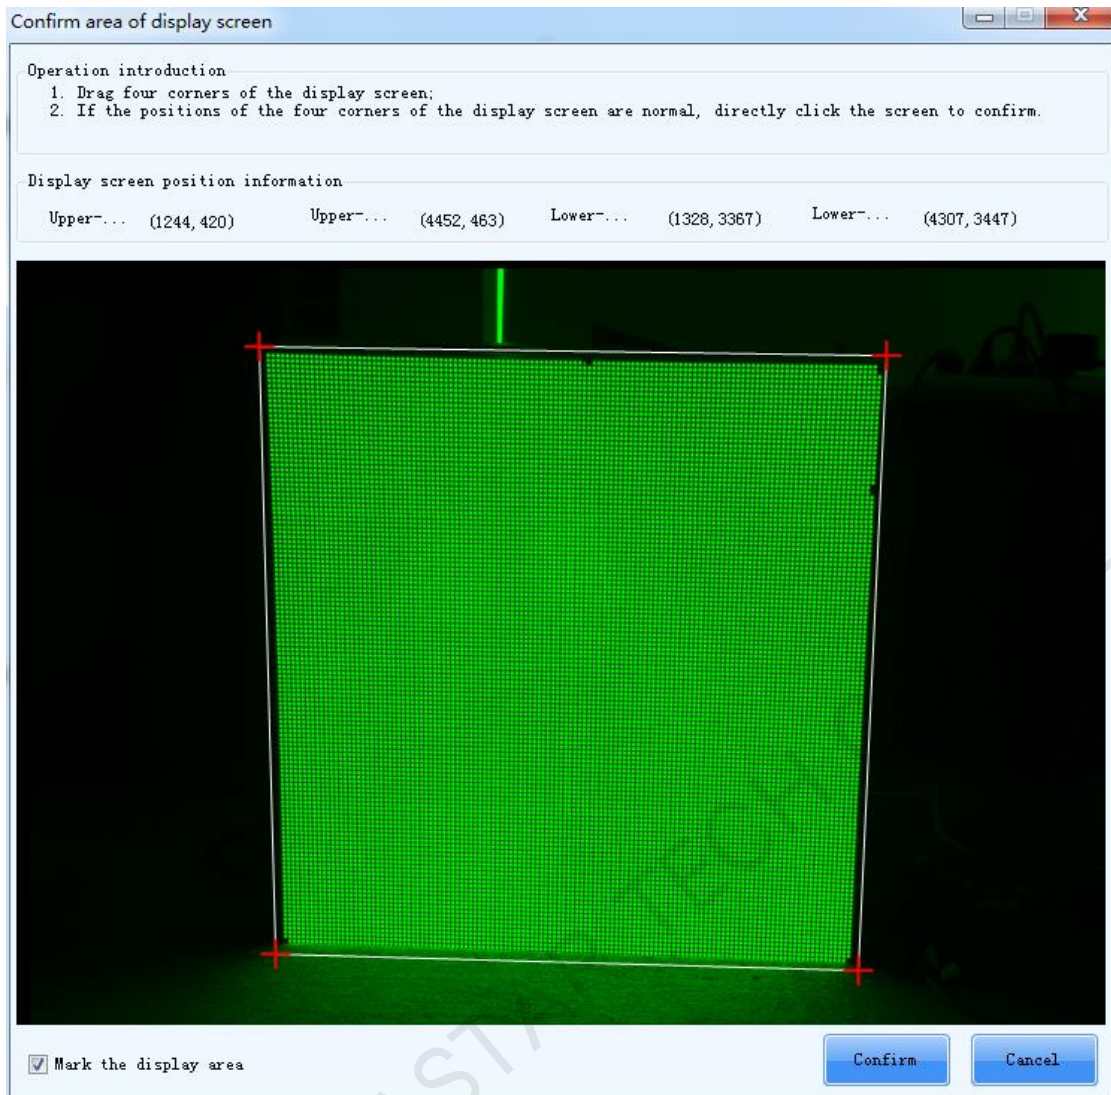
Confirm area of display screen

Operation introduction
1. Drag four corners of the display screen;
2. If the positions of the four corners of the display screen are normal, directly click the screen to confirm.

Display screen position information
Upper-... (1244, 420) Upper-... (4452, 463) Lower-... (1328, 3367) Lower-... (4307, 3447)

Mark the display area

Confirm Cancel